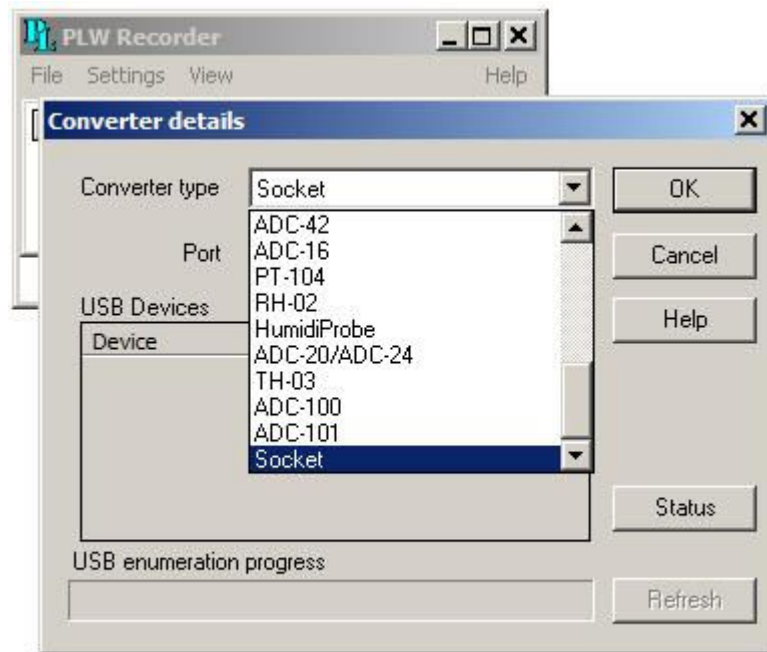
PLW Recorder
File Settings View Help

Converter details

Converter type Socket

OK

Port

Cancel

USB Devices

Help

Device

ADC-42
ADC-16
PT-104
RH-02
HumidiProbe
ADC-20/ADC-24
TH-03
ADC-100
ADC-101
Socket

Status

USB enumeration progress

Refresh